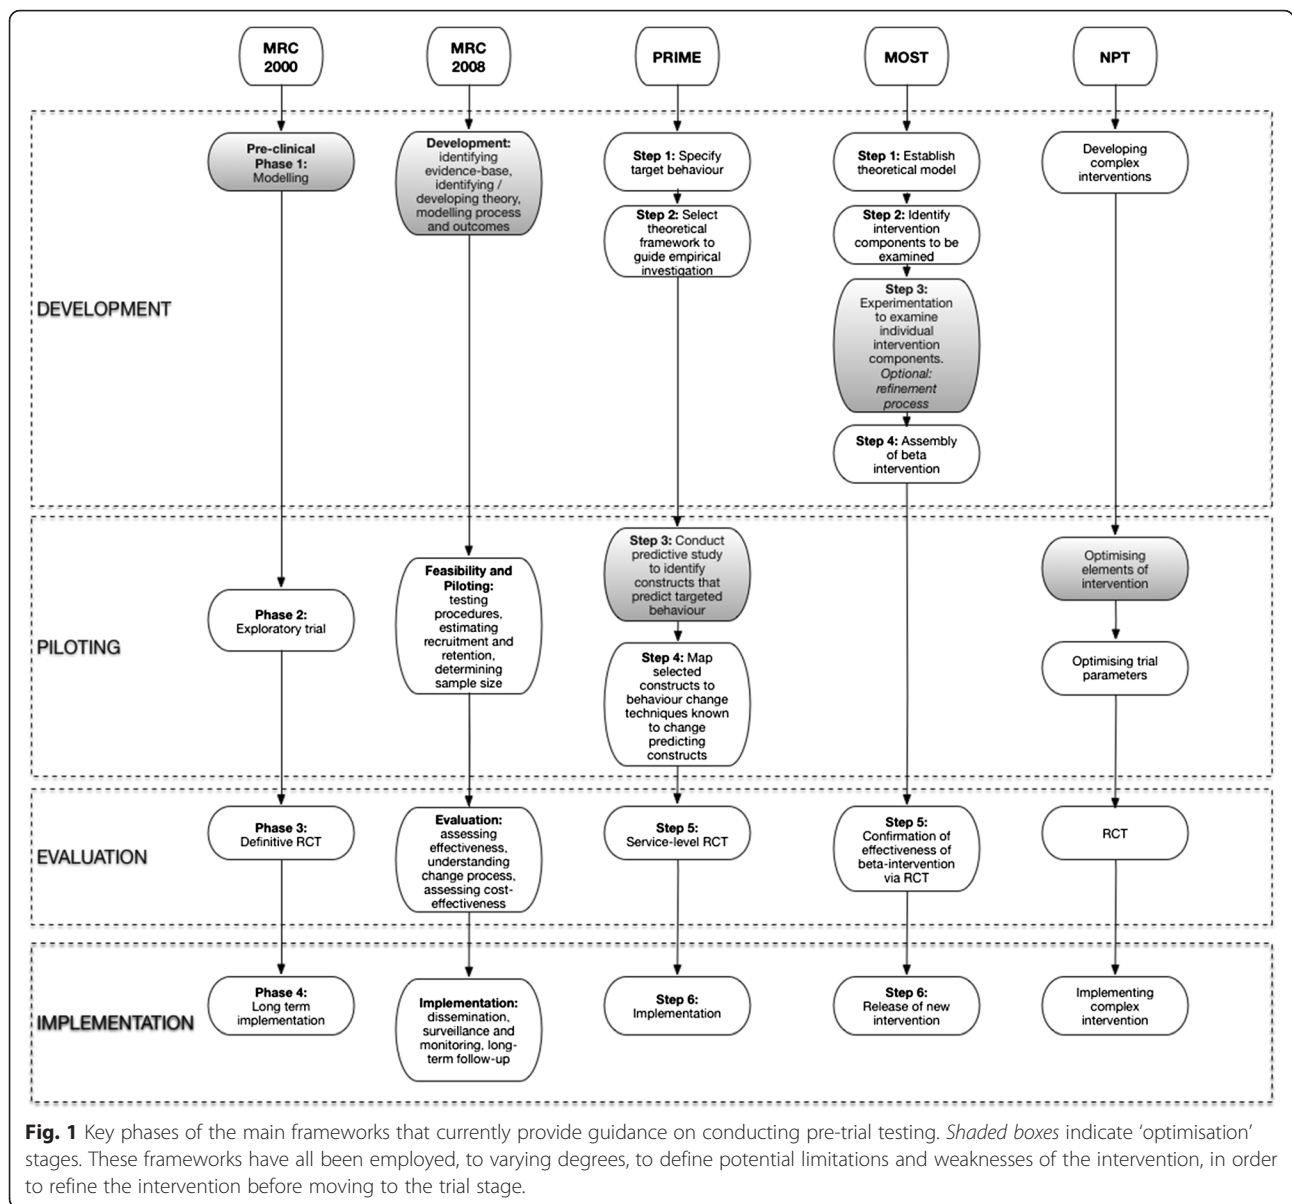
MRC 2000

MRC 2008

PRIME

MOST

NPT

DEVELOPMENT

Pre-clinical Phase 1: Modelling

Development: identifying evidence-base, identifying / developing theory, modelling process and outcomes

Step 1: Specify target behaviour

Step 2: Select theoretical framework to guide empirical investigation

Step 1: Establish theoretical model

Step 2: Identify intervention components to be examined

Step 3: Experimentation to examine individual intervention components. Optional: refinement process

Step 4: Assembly of beta intervention

Developing complex interventions

PILOTING

Phase 2: Exploratory trial

Feasibility and Piloting: testing procedures, estimating recruitment and retention, determining sample size

Step 3: Conduct predictive study to identify constructs that predict targeted behaviour

Step 4: Map selected constructs to behaviour change techniques known to change predicting constructs

Optimising elements of intervention

Optimising trial parameters

EVALUATION

Phase 3: Definitive RCT

Evaluation: assessing effectiveness, understanding change process, assessing cost-effectiveness

Step 5: Service-level RCT

Step 5: Confirmation of effectiveness of beta-intervention via RCT

RCT

IMPLEMENTATION

Phase 4: Long term implementation

Implementation: dissemination, surveillance and monitoring, long-term follow-up

Step 6: Implementation

Step 6: Release of new intervention

Implementing complex intervention

Fig. 1 Key phases of the main frameworks that currently provide guidance on conducting pre-trial testing. Shaded boxes indicate 'optimisation' stages. These frameworks have all been employed, to varying degrees, to define potential limitations and weaknesses of the intervention, in order to refine the intervention before moving to the trial stage.